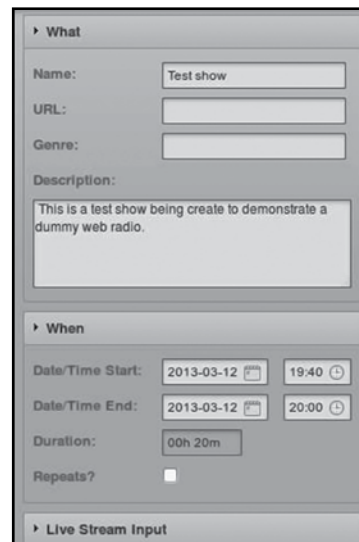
‣ What

Name: Test show

URL:

Genre:

Description:

This is a test show being create to demonstrate a dummy web radio.

‣ When

Date/Time Start: 2013-03-12 19:40

Date/Time End: 2013-03-12 20:00

Duration: 00h 20m

Repeats?

‣ Live Stream Input